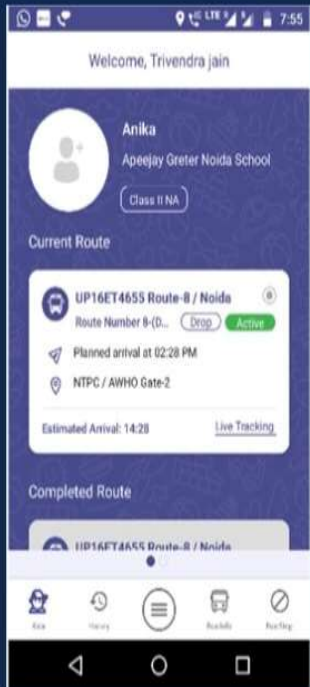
7:55

Welcome, Trivendra jain

Anika

Apeejay Greter Noida School

Class II NA

Current Route

UP16ET4655 Route-8 / Noida

Route Number 8-(D...

Drop

Active

Planned arrival at 02:28 PM

NTPC / AWHO Gate-2

Estimated Arrival: 14:28

Live Tracking

Completed Route

UP16ET4655 Route-8 / Noida

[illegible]

History

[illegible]

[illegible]